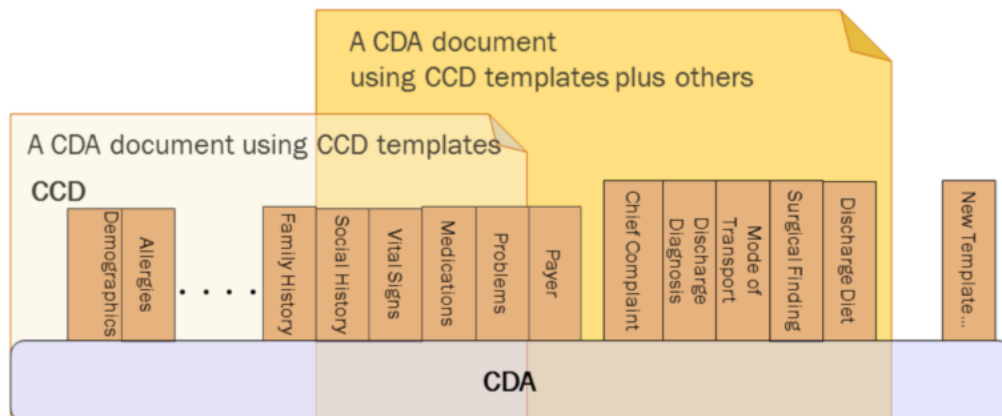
A CDA document using CCD templates plus others

A CDA document using CCD templates

CCD

Demographics

Allergies

. . . .

Family History

Social History

Vital Signs

Medications

Problems

Payer

Chief Complaint

Discharge Diagnosis

Mode of Transport

Surgical Finding

Discharge Diet

New Template...

CDA